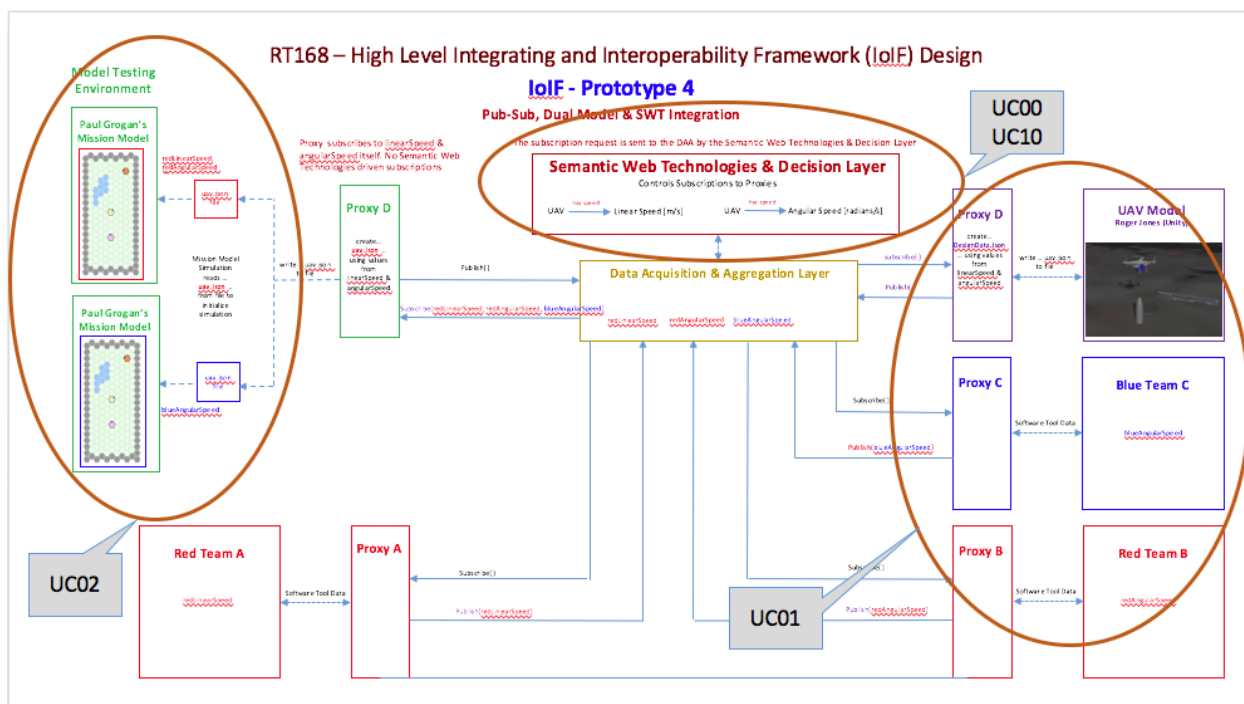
RT168 – High Level Integrating and Interoperability Framework (IoIF) Design

IoIF - Prototype 4

Pub-Sub, Dual Model & SWT Integration

The subscription request is sent to the DAA by the Semantic Web Technologies & Decision Layer

UC00
UC10

Model Testing Environment

Paul Grogan's Mission Model

redLinearSpeed
redAngularSpeed

uav.json file

Mission Model Simulation reads ... uav.json ... from file to initialize simulation

Paul Grogan's Mission Model

uav.json file

blueAngularSpeed

Proxy subscribes to linearSpeed & angularSpeed itself. No Semantic Web Technologies driven subscriptions

Proxy D

create... uav.json ... using values from linearSpeed & angularSpeed

write ... uav.json ... to file

Semantic Web Technologies & Decision Layer

Controls Subscriptions to Proxies

UAV has speed Linear Speed [m/s]

UAV has speed Angular Speed [radians/s]

Publish()

Subscribe(redLinearSpeed, redAngularSpeed, blueAngularSpeed)

Data Acquisition & Aggregation Layer

redLinearSpeed redAngularSpeed blueAngularSpeed

subscribe()

Publish()

Proxy D

create... DesignData.json ... using values from linearSpeed & angularSpeed

write ... uav.json ... to file

UAV Model
Roger Jones (Unity)

Subscribe()

Proxy C

Software Tool Data

Blue Team C

blueAngularSpeed

Publish(blueAngularSpeed)

UC02

Red Team A

redLinearSpeed

Software Tool Data

Proxy A

Subscribe()

Publish(redLinearSpeed)

Subscribe()

UC01

Publish(redAngularSpeed)

Proxy B

Software Tool Data

Red Team B

redAngularSpeed